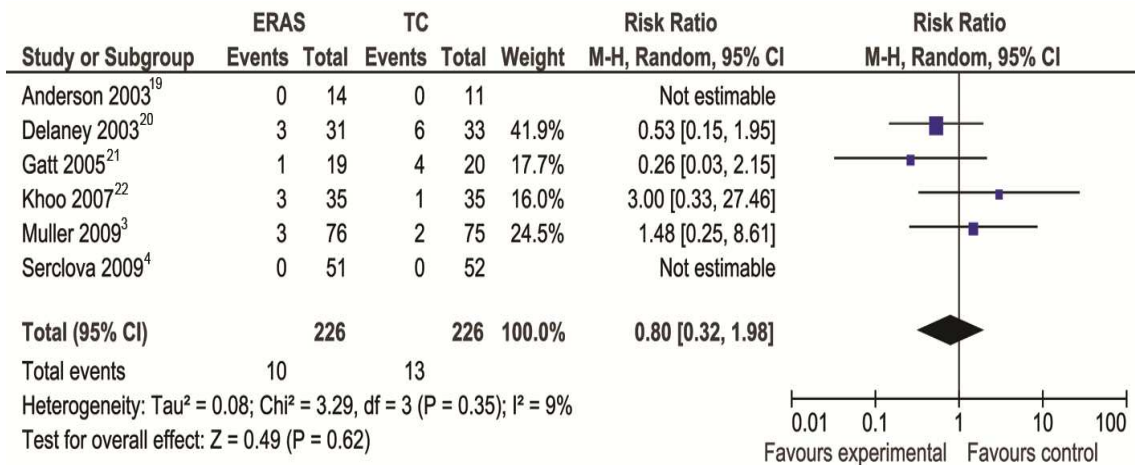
| Study or Subgroup | ERAS Events | ERAS Total | TC Events | TC Total | Weight | Risk Ratio M-H, Random, 95% CI |
|---|---|---|---|---|---|---|
| Anderson 2003$^{19}$ | 0 | 14 | 0 | 11 | | Not estimable |
| Delaney 2003$^{20}$ | 3 | 31 | 6 | 33 | 41.9% | 0.53 [0.15, 1.95] |
| Gatt 2005$^{21}$ | 1 | 19 | 4 | 20 | 17.7% | 0.26 [0.03, 2.15] |
| Khoo 2007$^{22}$ | 3 | 35 | 1 | 35 | 16.0% | 3.00 [0.33, 27.46] |
| Muller 2009$^{3}$ | 3 | 76 | 2 | 75 | 24.5% | 1.48 [0.25, 8.61] |
| Serclova 2009$^{4}$ | 0 | 51 | 0 | 52 | | Not estimable |
| **Total (95% CI)** | | **226** | | **226** | **100.0%** | **0.80 [0.32, 1.98]** |
| Total events | 10 | | 13 | | | |

Heterogeneity: Tau² = 0.08; Chi² = 3.29, df = 3 (P = 0.35); I² = 9%
Test for overall effect: Z = 0.49 (P = 0.62)

Risk Ratio
M-H, Random, 95% CI

0.01 0.1 1 10 100
Favours experimental Favours control